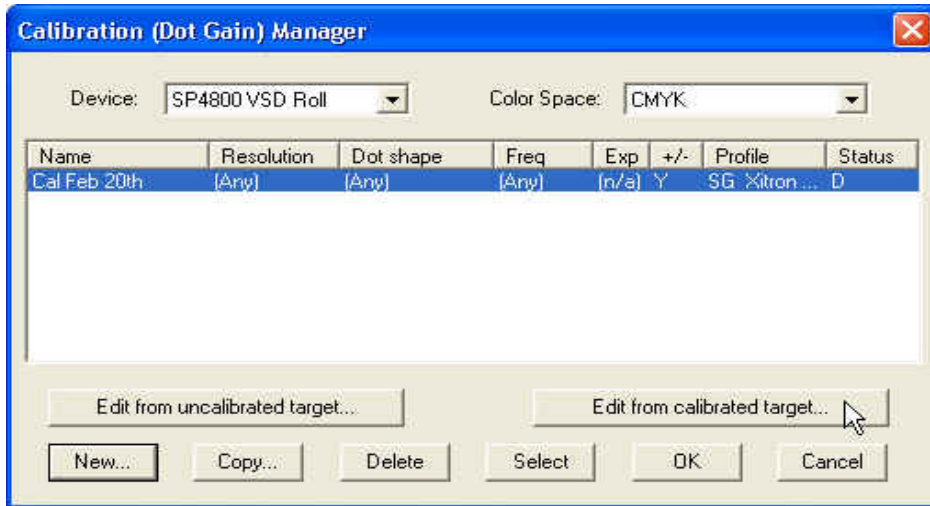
Calibration (Dot Gain) Manager

Device: SP4800 VSD Roll

Color Space: CMYK

| Name | Resolution | Dot shape | Freq | Exp | +/- | Profile | Status |
|---|---|---|---|---|---|---|---|
| Cal Feb 20th | (Any) | (Any) | (Any) | (n/a) | Y | SG Xitron ... | D |

Edit from uncalibrated target...

Edit from calibrated target...

New...

Copy...

Delete

Select

OK

Cancel